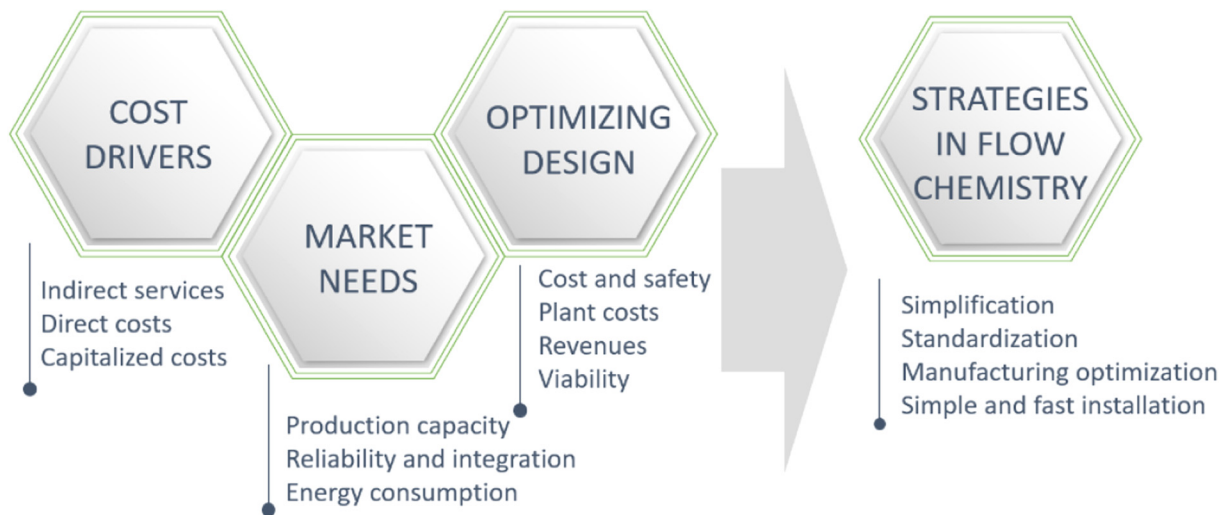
COST DRIVERS

Indirect services
Direct costs
Capitalized costs

MARKET NEEDS

Production capacity
Reliability and integration
Energy consumption

OPTIMIZING DESIGN

Cost and safety
Plant costs
Revenues
Viability

STRATEGIES IN FLOW CHEMISTRY

Simplification
Standardization
Manufacturing optimization
Simple and fast installation